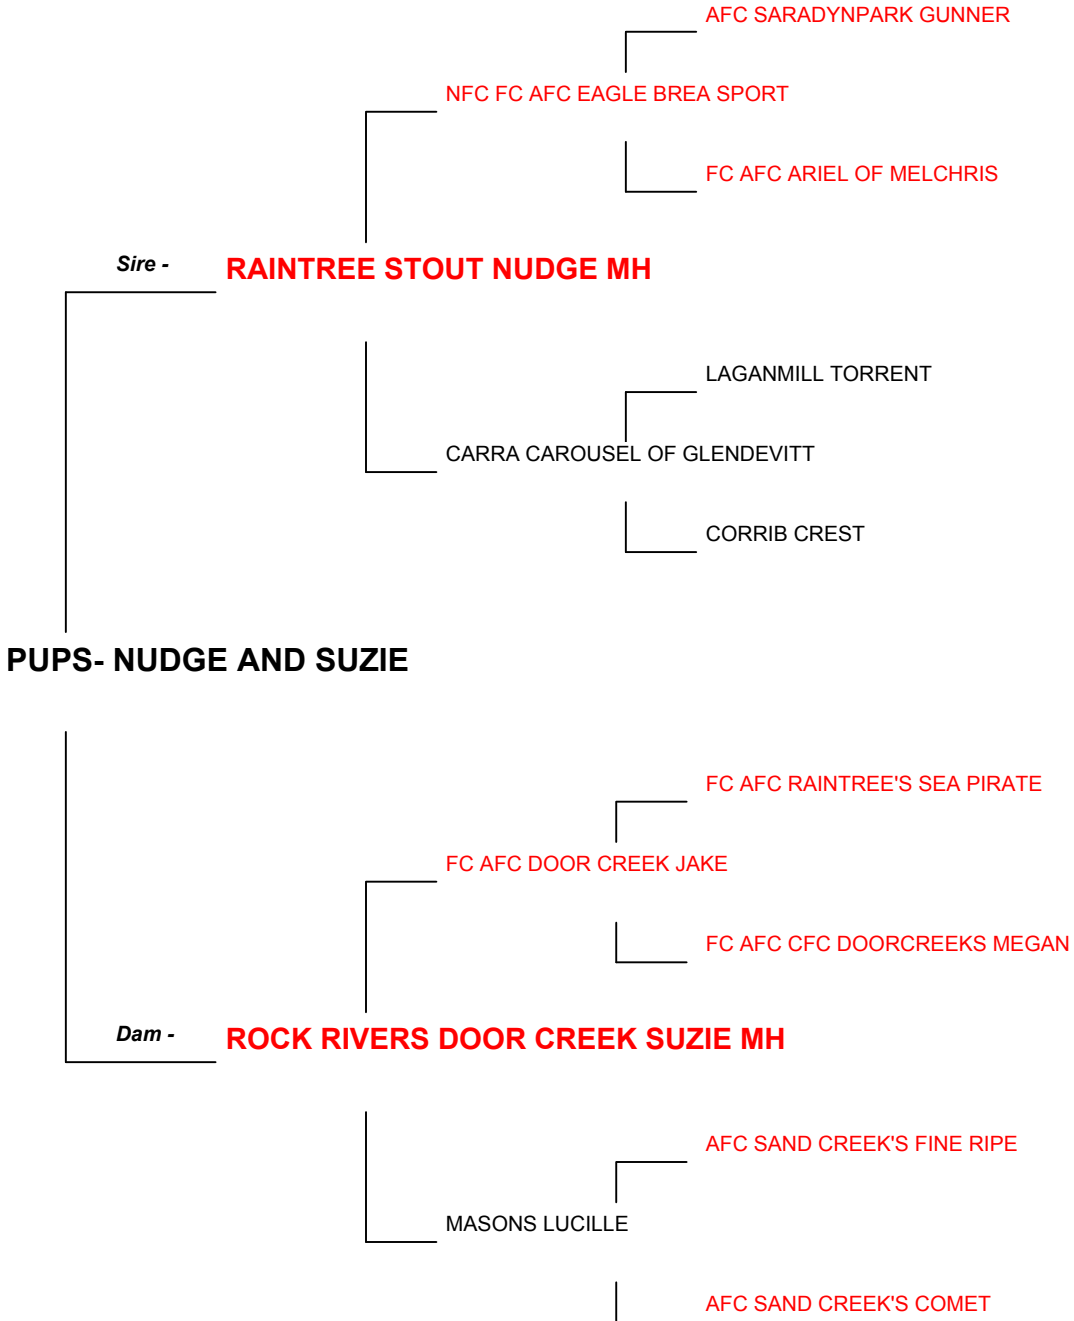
AFC SARADYNPARK GUNNER

NFC FC AFC EAGLE BREA SPORT

FC AFC ARIEL OF MELCHRIS

Sire - RAINTREE STOUT NUDGE MH

LAGANMILL TORRENT

CARRA CAROUSEL OF GLENDEVITT

CORRIB CREST

PUPS- NUDGE AND SUZIE

FC AFC RAINTREE'S SEA PIRATE

FC AFC DOOR CREEK JAKE

FC AFC CFC DOORCREEKS MEGAN

Dam - ROCK RIVERS DOOR CREEK SUZIE MH

AFC SAND CREEK'S FINE RIPE

MASONS LUCILLE

AFC SAND CREEK'S COMET